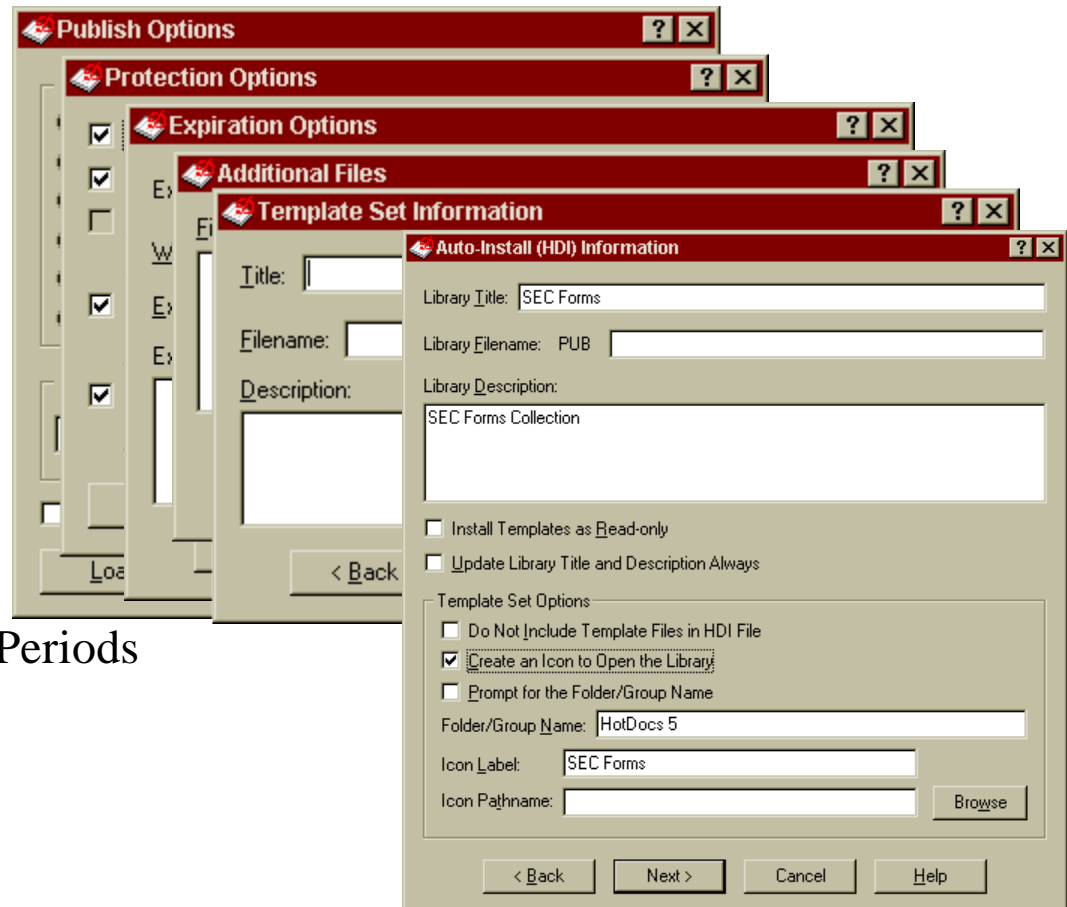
Publish Options ? ×
Protection Options ? ×
Expiration Options ? ×
Additional Files ? ×
Template Set Information ? ×
Ex
W
Ex
Ex
Fi
Title:
Filename:
Description:
Loa
< Back
Periods

Auto-Install (HDI) Information ? ×
Library Title: SEC Forms
Library Filename: PUB
Library Description:
SEC Forms Collection
Install Templates as Read-only
Update Library Title and Description Always
Template Set Options
Do Not Include Template Files in HDI File
Create an Icon to Open the Library
Prompt for the Folder/Group Name
Folder/Group Name: HotDocs 5
Icon Label: SEC Forms
Icon Pathname:
Browse
< Back
Next >
Cancel
Help